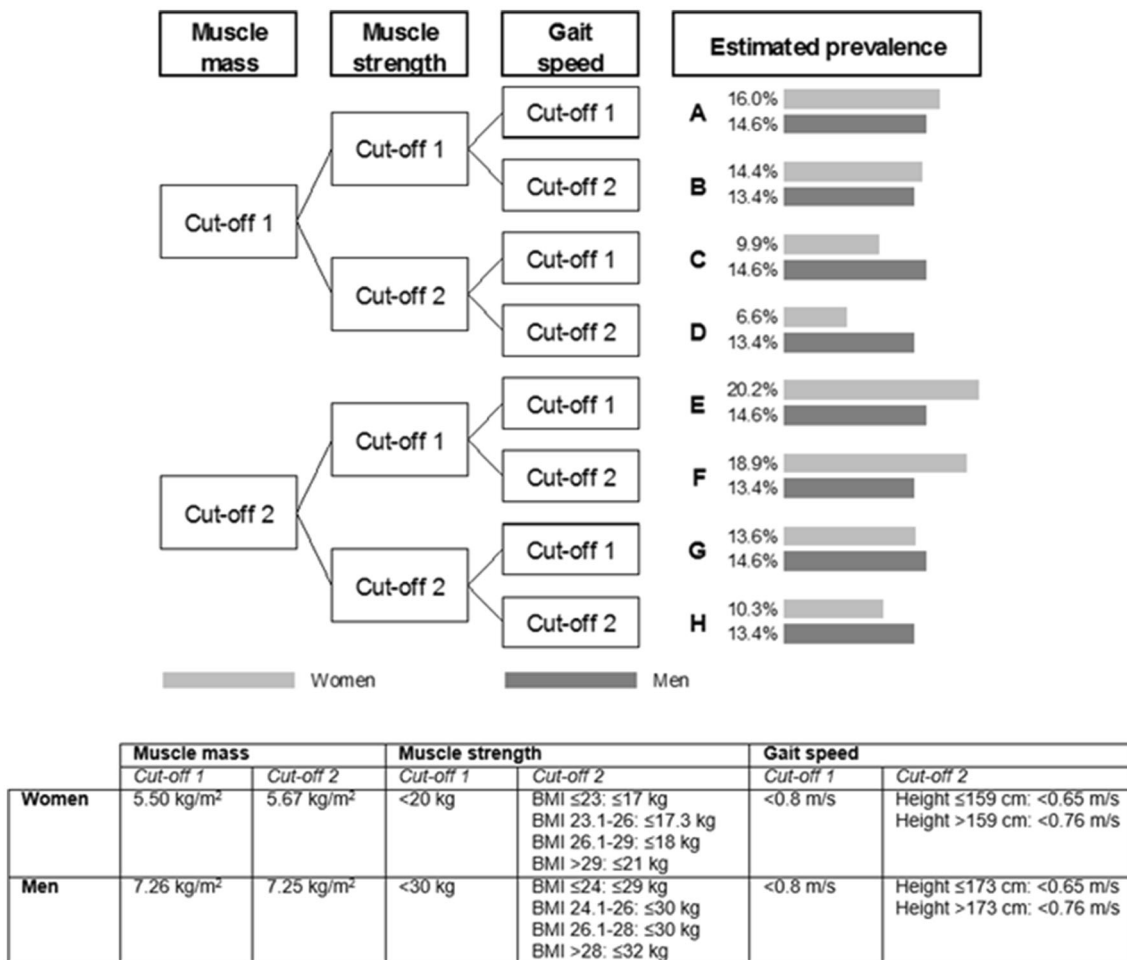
Muscle mass

Muscle strength

Gait speed

Estimated prevalence

Cut-off 1

Cut-off 1

Cut-off 1

A 16.0% 14.6%

Cut-off 2

B 14.4% 13.4%

Cut-off 2

Cut-off 1

C 9.9% 14.6%

Cut-off 2

D 6.6% 13.4%

Cut-off 2

Cut-off 1

Cut-off 1

E 20.2% 14.6%

Cut-off 2

F 18.9% 13.4%

Cut-off 2

Cut-off 1

G 13.6% 14.6%

Cut-off 2

H 10.3% 13.4%

Women

Men

| | Muscle mass | | Muscle strength | | Gait speed | |
|---|---|---|---|---|---|---|
| | *Cut-off 1* | *Cut-off 2* | *Cut-off 1* | *Cut-off 2* | *Cut-off 1* | *Cut-off 2* |
| **Women** | 5.50 kg/m$^2$ | 5.67 kg/m$^2$ | <20 kg | BMI ≤23: ≤17 kg<br>BMI 23.1-26: ≤17.3 kg<br>BMI 26.1-29: ≤18 kg<br>BMI >29: ≤21 kg | <0.8 m/s | Height ≤159 cm: <0.65 m/s<br>Height >159 cm: <0.76 m/s |
| **Men** | 7.26 kg/m$^2$ | 7.25 kg/m$^2$ | <30 kg | BMI ≤24: ≤29 kg<br>BMI 24.1-26: ≤30 kg<br>BMI 26.1-28: ≤30 kg<br>BMI >28: ≤32 kg | <0.8 m/s | Height ≤173 cm: <0.65 m/s<br>Height >173 cm: <0.76 m/s |